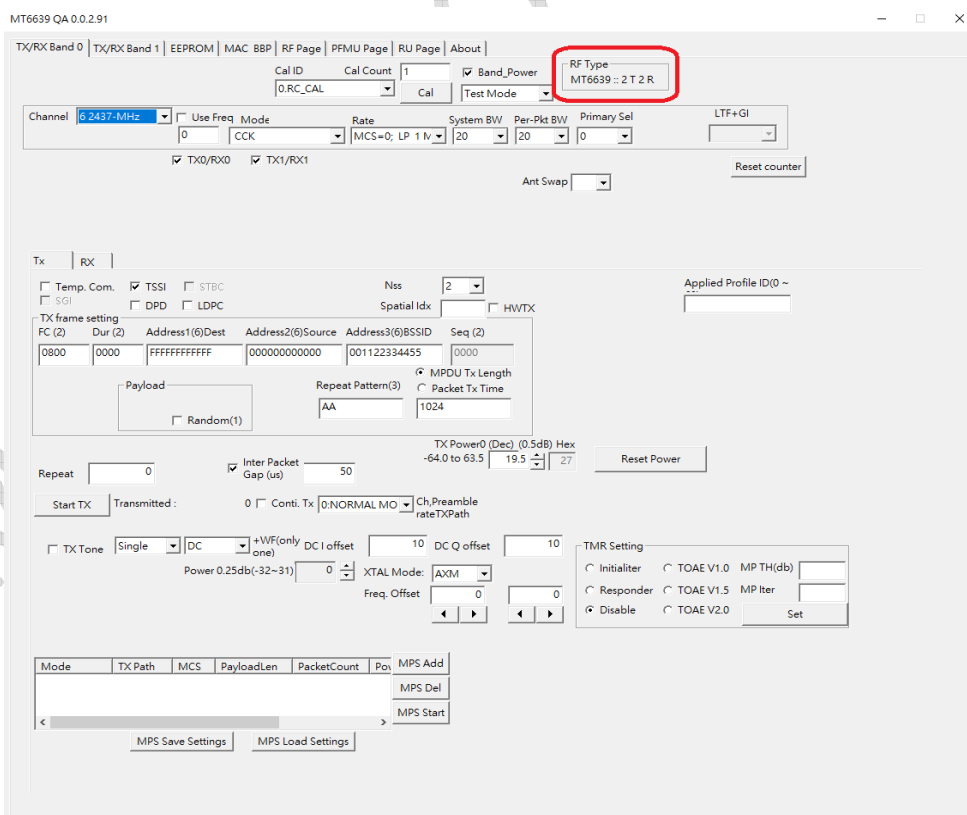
MT6639 QA 0.0.2.91

TX/RX Band 0 | TX/RX Band 1 | EEPROM | MAC BBP | RF Page | PFMU Page | RU Page | About

Cal ID
0.RC_CAL
Cal Count
1
Cal
Band_Power
Test Mode

RF Type
MT6639 :: 2 T 2 R

Channel 6 2437-MHz
Use Freq
0
Mode
CCK
Rate
MCS=0; LP 1 M
System BW
20
Per-Pkt BW
20
Primary Sel
0
LTF+GI

TX0/RX0
TX1/RX1

Reset counter

Ant Swap

Tx | RX

Temp. Com.
TSSI
STBC
SGI
DPD
LDPC
Nss
2
Spatial Idx
HWTX
Applied Profile ID(0 ~

TX frame setting
FC (2)
Dur (2)
Address1(6)Dest
Address2(6)Source
Address3(6)BSSID
Seq (2)
0800
0000
FFFFFFFFFFFF
000000000000
001122334455
0000

Payload
Random(1)
Repeat Pattern(3)
AA
MPDU Tx Length
Packet Tx Time
1024

TX Power0 (Dec) (0.5dB) Hex
-64.0 to 63.5
19.5
27
Reset Power

Repeat
0
Inter Packet Gap (us)
50

Start TX
Transmitted :
0
Conti. Tx
0:NORMAL MO
Ch,Preamble rateTXPath

TX Tone
Single
DC
+WF(only one)
DC I offset
10
DC Q offset
10
Power 0.25db(-32~31)
0
XTAL Mode:
AXM
Freq. Offset
0
0

TMR Setting
Initialiter
TOAE V1.0
MP TH(db)
Responder
TOAE V1.5
MP Iter
Disable
TOAE V2.0
Set

| Mode | TX Path | MCS | PayloadLen | PacketCount | Pov |
|---|---|---|---|---|---|

MPS Add
MPS Del
MPS Start
MPS Save Settings
MPS Load Settings